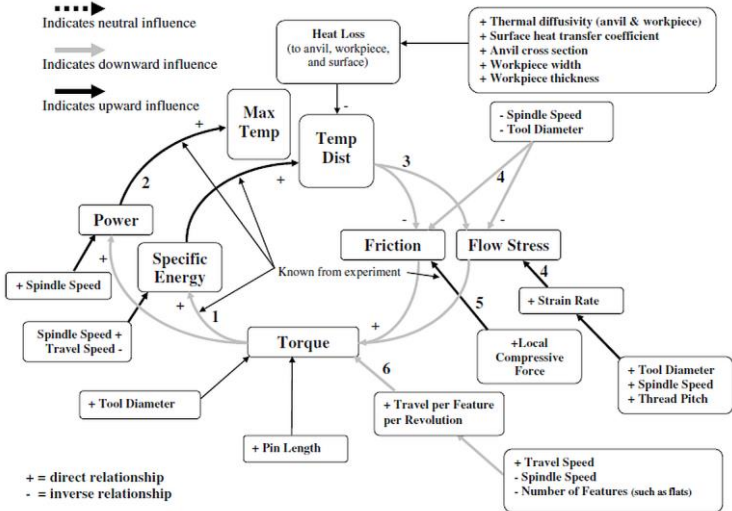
Indicates neutral influence

Indicates downward influence

Indicates upward influence

Heat Loss (to anvil, workpiece, and surface)

+ Thermal diffusivity (anvil & workpiece)
+ Surface heat transfer coefficient
+ Anvil cross section
+ Workpiece width
+ Workpiece thickness

Max Temp

Temp Dist

- Spindle Speed
- Tool Diameter

+

-

2

3

4

Power

+

Specific Energy

Friction

Flow Stress

-

-

+ Spindle Speed

+

Known from experiment

4

+ Strain Rate

Spindle Speed +
Travel Speed -

+

1

5

+

Torque

+Local Compressive Force

6

+ Tool Diameter
+ Spindle Speed
+ Thread Pitch

+ Tool Diameter

+ Travel per Feature per Revolution

+ Pin Length

+ Travel Speed
- Spindle Speed
- Number of Features (such as flats)

+ = direct relationship
- = inverse relationship